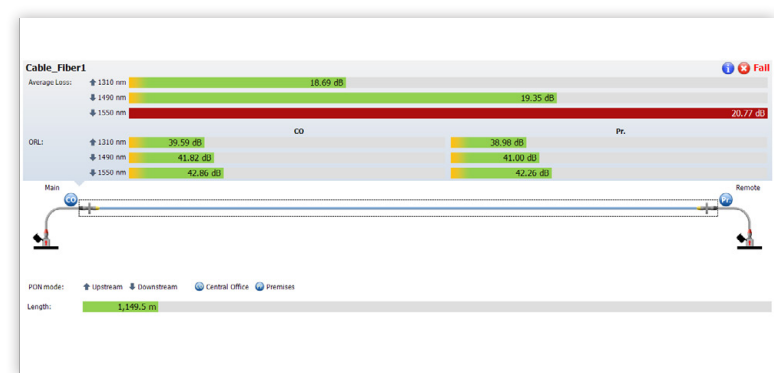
Cable_Fiber1

Fail

Average Loss: ↑ 1310 nm 18.69 dB
↓ 1490 nm 19.35 dB
↓ 1550 nm 20.77 dB

CO

Pr.

ORL: ↑ 1310 nm 39.59 dB 38.98 dB
↓ 1490 nm 41.82 dB 41.00 dB
↓ 1550 nm 42.86 dB 42.26 dB

Main

Remote

CO

Pr

PON mode: ↑ Upstream ↓ Downstream CO Central Office Pr Premises

Length: 1,149.5 m